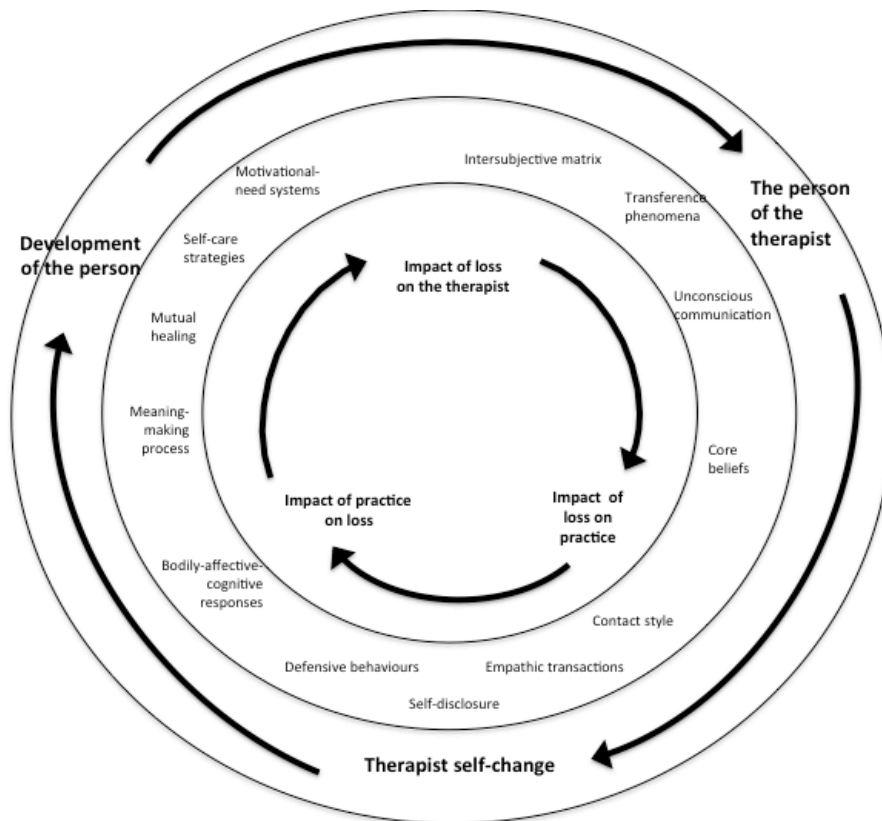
The person of the therapist

Therapist self-change

Development of the person

Intersubjective matrix

Transference phenomena

Unconscious communication

Core beliefs

Contact style

Empathic transactions

Self-disclosure

Defensive behaviours

Bodily-affective-cognitive responses

Meaning-making process

Mutual healing

Self-care strategies

Motivational-need systems

Impact of loss on the therapist

Impact of loss on practice

Impact of practice on loss